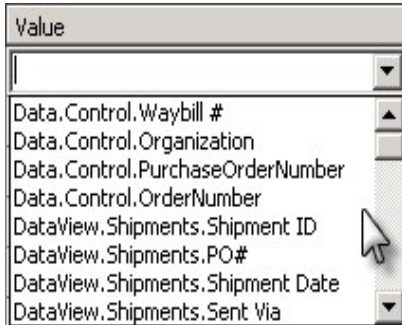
Value

Data.Control.Waybill #
Data.Control.Organization
Data.Control.PurchaseOrderNumber
Data.Control.OrderNumber
DataView.Shipments.Shipment ID
DataView.Shipments.PO#
DataView.Shipments.Shipment Date
DataView.Shipments.Sent Via